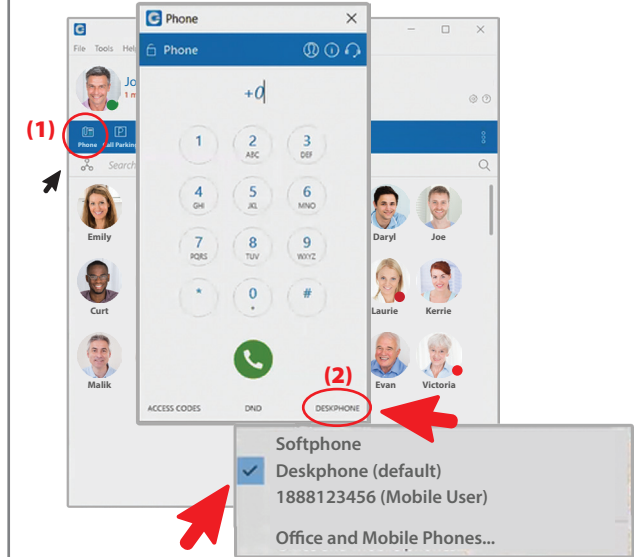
Phone

File Tools Hel

Jo

1 m

Phone

+0

(1)

Phone Call Parking

Search

1

2 ABC

3 DEF

4 GHI

5 JKL

6 MNO

7 PQRS

8 TUV

9 WXYZ

*

0

#

Emily

Daryl

Joe

Curt

Laurie

Kerrie

Malik

Evan

Victoria

(2)

ACCESS CODES

DND

DESKPHONE

Softphone

Deskphone (default)

1888123456 (Mobile User)

Office and Mobile Phones...